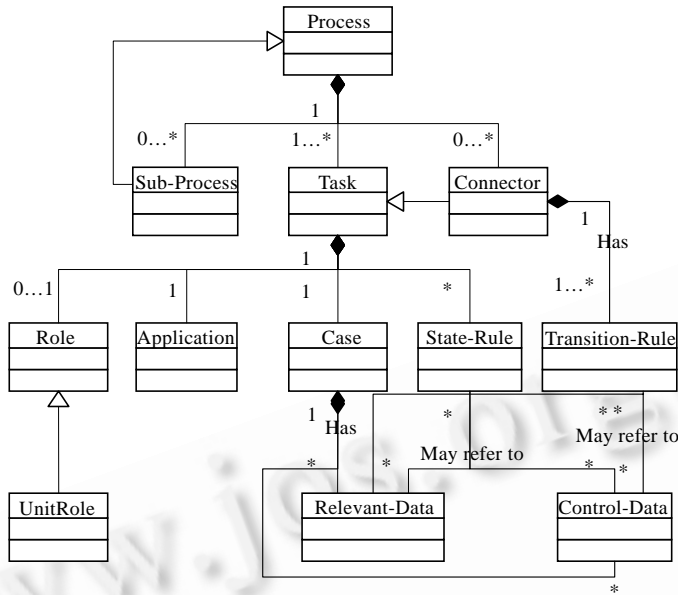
Process

1

0…*

1…*

0…*

Sub-Process

Task

Connector

1

Has

1

0…1

1

1

*

1…*

Role

Application

Case

State-Rule

Transition-Rule

1

Has

*

* *

May refer to

*

*

May refer to

*

*

UnitRole

Relevant-Data

Control-Data

*